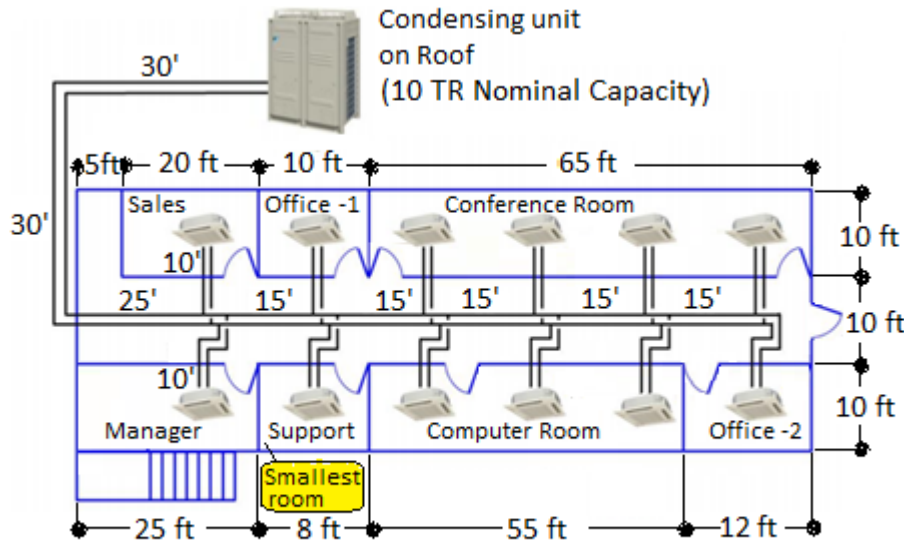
Condensing unit on Roof (10 TR Nominal Capacity)

30'

30'

5ft 20 ft 10 ft 65 ft

Sales Office -1 Conference Room

10 ft

10'

25' 15' 15' 15' 15' 15'

10 ft

10'

10 ft

Manager Support Computer Room Office -2

Smallest room

25 ft 8 ft 55 ft 12 ft